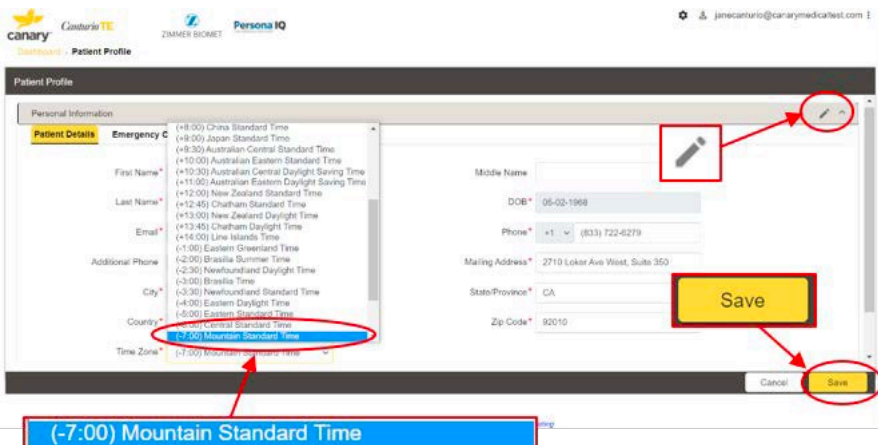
canary CanturioTE ZIMMER BIOMET Persona IQ

janecanturio@canarymedicaltest.com

Dashboard › Patient Profile

Patient Profile

Personal Information

Patient Details Emergency C

First Name*

Last Name*

Email*

Additional Phone

City*

Country*

Time Zone*

(+8:00) China Standard Time
(+9:00) Japan Standard Time
(+9:30) Australian Central Standard Time
(+10:00) Australian Eastern Standard Time
(+10:30) Australian Central Daylight Saving Time
(+11:00) Australian Eastern Daylight Saving Time
(+12:00) New Zealand Standard Time
(+12:45) Chatham Standard Time
(+13:00) New Zealand Daylight Time
(+13:45) Chatham Daylight Time
(+14:00) Line Islands Time
(-1:00) Eastern Greenland Time
(-2:00) Brasilia Summer Time
(-2:30) Newfoundland Daylight Time
(-3:00) Brasilia Time
(-3:30) Newfoundland Standard Time
(-4:00) Eastern Daylight Time
(-5:00) Eastern Standard Time
(-6:00) Central Standard Time
(-7:00) Mountain Standard Time

(-7:00) Mountain Standard Time

Middle Name

DOB* 05-02-1968

Phone* +1 (833) 722-6279

Mailing Address* 2710 Loker Ave West, Suite 350

State/Province* CA

Zip Code* 92010

Save

Cancel Save

(-7:00) Mountain Standard Time